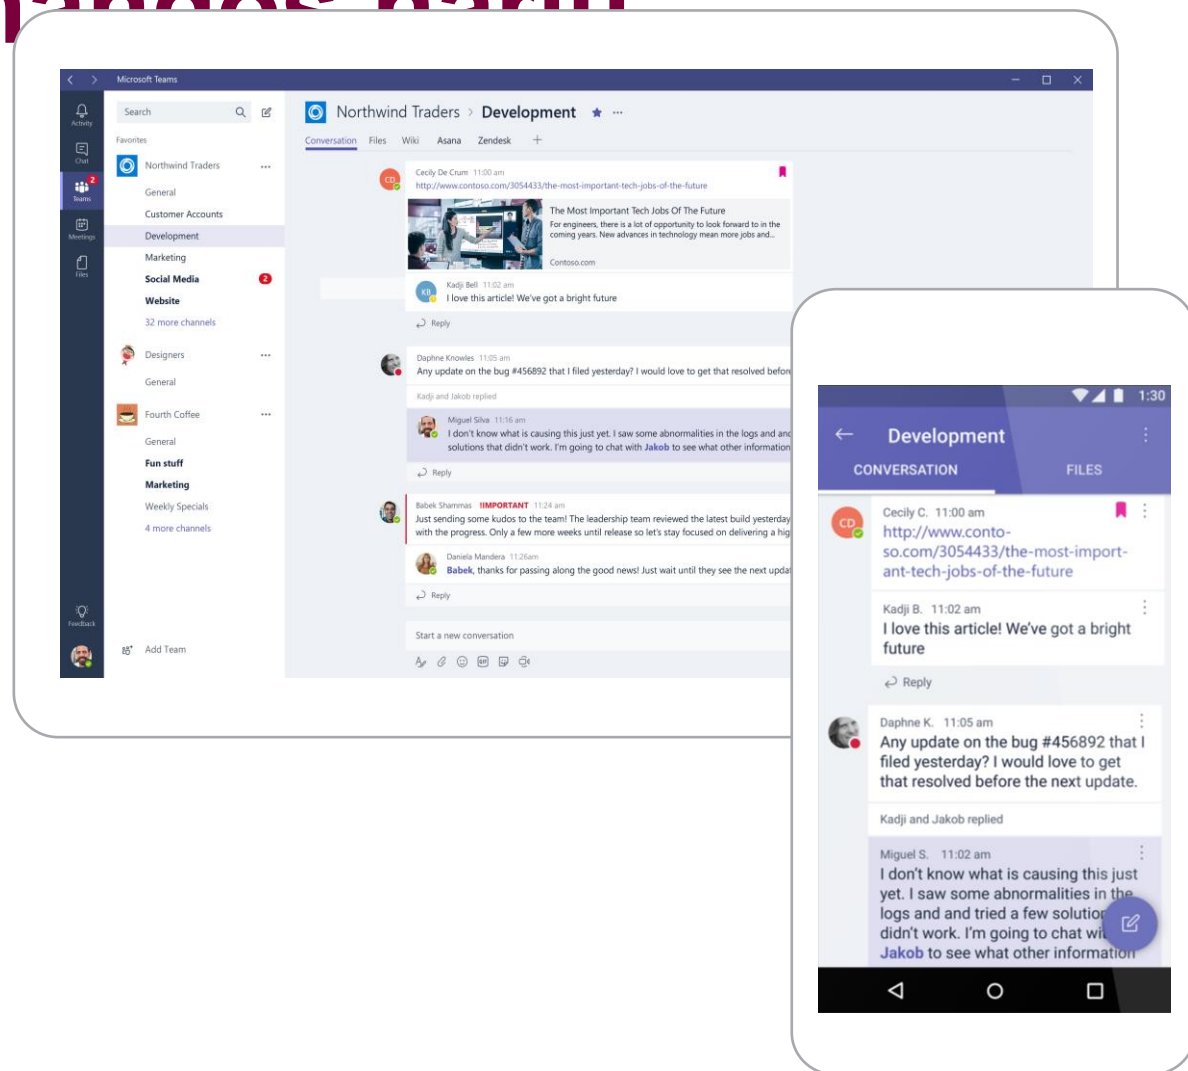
Microsoft Teams

Activity
Chat
Teams
Meetings
Files

Search

Favorites

Northwind Traders
General
Customer Accounts
Development
Marketing
Social Media 2
Website
32 more channels

Designers
General

Fourth Coffee
General
Fun stuff
Marketing
Weekly Specials
4 more channels

Feedback

Add Team

Northwind Traders > Development

Conversation Files Wiki Asana Zendesk +

Cecily De Crum 11:00 am
http://www.contoso.com/3054433/the-most-important-tech-jobs-of-the-future

The Most Important Tech Jobs Of The Future
For engineers, there is a lot of opportunity to look forward to in the coming years. New advances in technology mean more jobs and...
Contoso.com

Kadji Bell 11:02 am
I love this article! We've got a bright future

Reply

Daphne Knowles 11:05 am
Any update on the bug #456892 that I filed yesterday? I would love to get that resolved before

Kadji and Jakob replied

Miguel Silva 11:16 am
I don't know what is causing this just yet. I saw some abnormalities in the logs and and solutions that didn't work. I'm going to chat with Jakob to see what other information

Reply

Babek Shammas !IMPORTANT 11:24 am
Just sending some kudos to the team! The leadership team reviewed the latest build yesterday with the progress. Only a few more weeks until release so let's stay focused on delivering a hig

Daniela Mandera 11:26am
Babek, thanks for passing along the good news! Just wait until they see the next upda

Reply

Start a new conversation

1:30
Development
CONVERSATION FILES

Cecily C. 11:00 am
http://www.contoso.com/3054433/the-most-important-tech-jobs-of-the-future

Kadji B. 11:02 am
I love this article! We've got a bright future

Reply

Daphne K. 11:05 am
Any update on the bug #456892 that I filed yesterday? I would love to get that resolved before the next update.

Kadji and Jakob replied

Miguel S. 11:02 am
I don't know what is causing this just yet. I saw some abnormalities in the logs and and tried a few solutio didn't work. I'm going to chat wi Jakob to see what other information